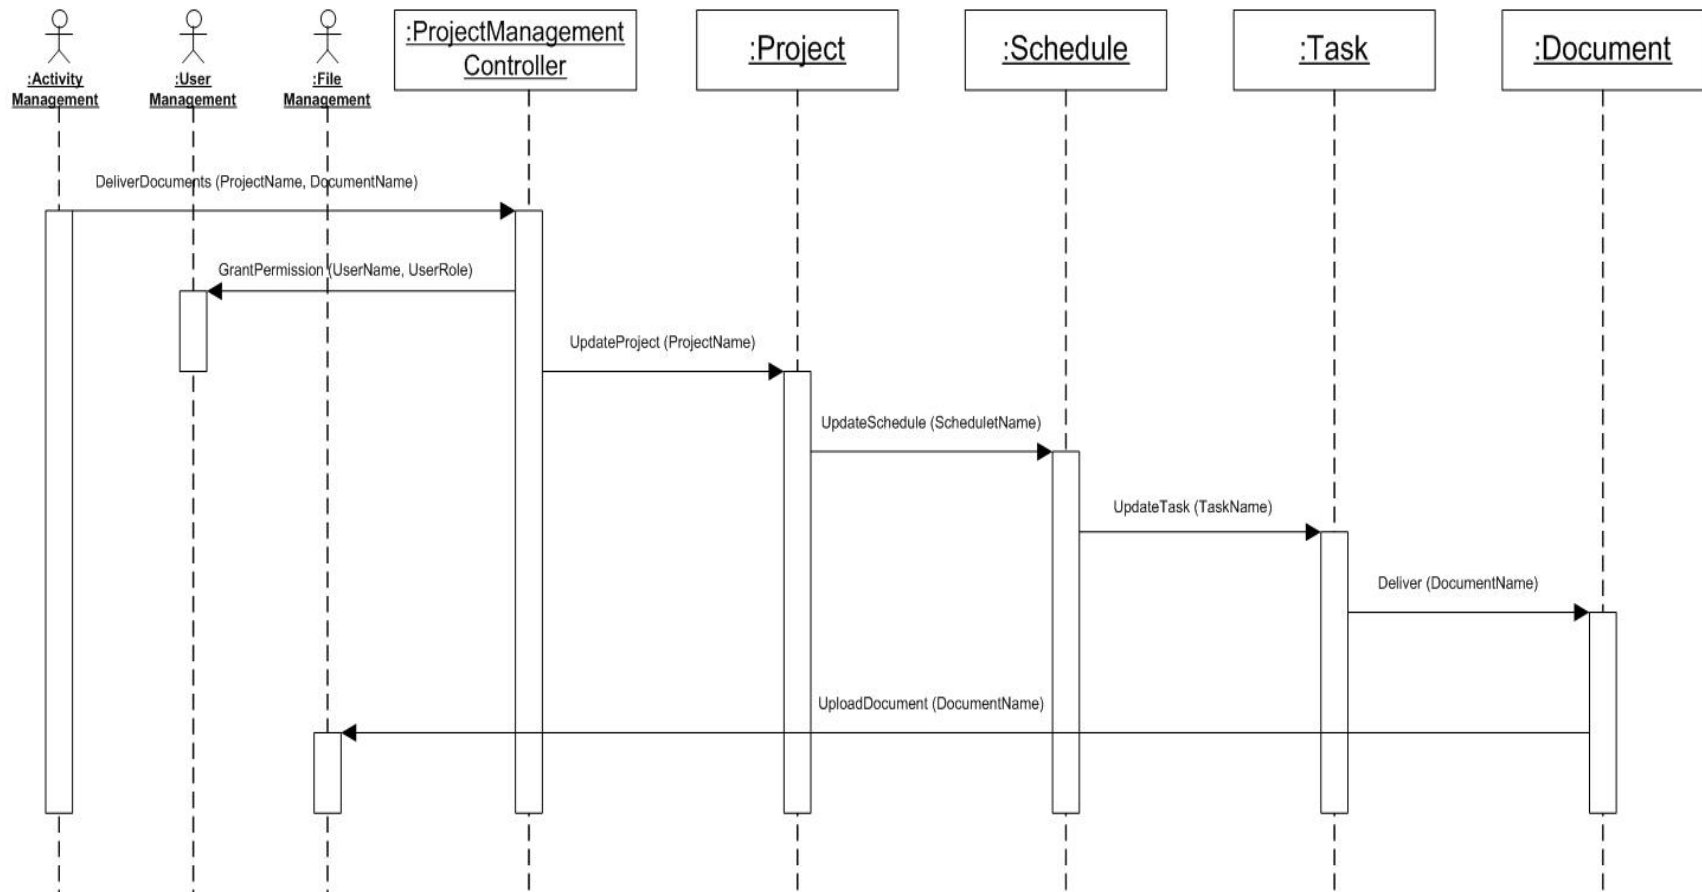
:Activity Management

:User Management

:File Management

:ProjectManagement Controller

:Project

:Schedule

:Task

:Document

DeliverDocuments (ProjectName, DocumentName)

GrantPermission (UserName, UserRole)

UpdateProject (ProjectName)

UpdateSchedule (ScheduletName)

UpdateTask (TaskName)

Deliver (DocumentName)

UploadDocument (DocumentName)